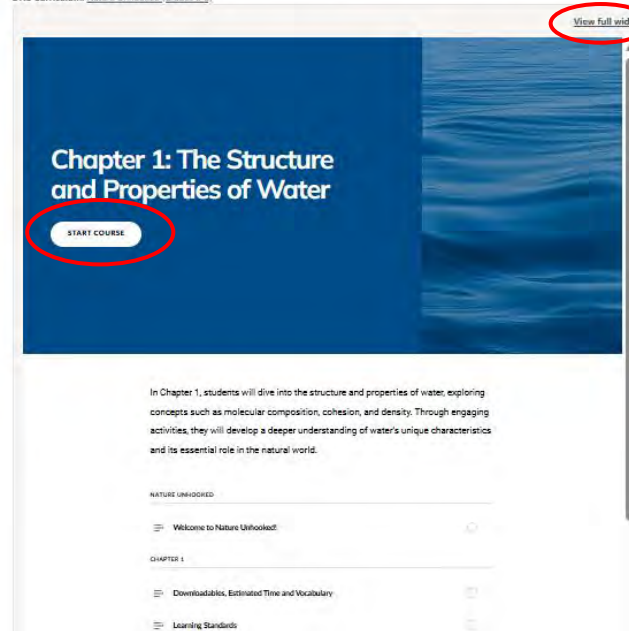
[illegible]

View full wid

Chapter 1: The Structure and Properties of Water

START COURSE

In Chapter 1, students will dive into the structure and properties of water, exploring concepts such as molecular composition, cohesion, and density. Through engaging activities, they will develop a deeper understanding of water's unique characteristics and its essential role in the natural world.

NATURE UNHOOKED

Welcome to Nature Unhooked!

CHAPTER 1

Downloadables, Estimated Time and Vocabulary

Learning Standards